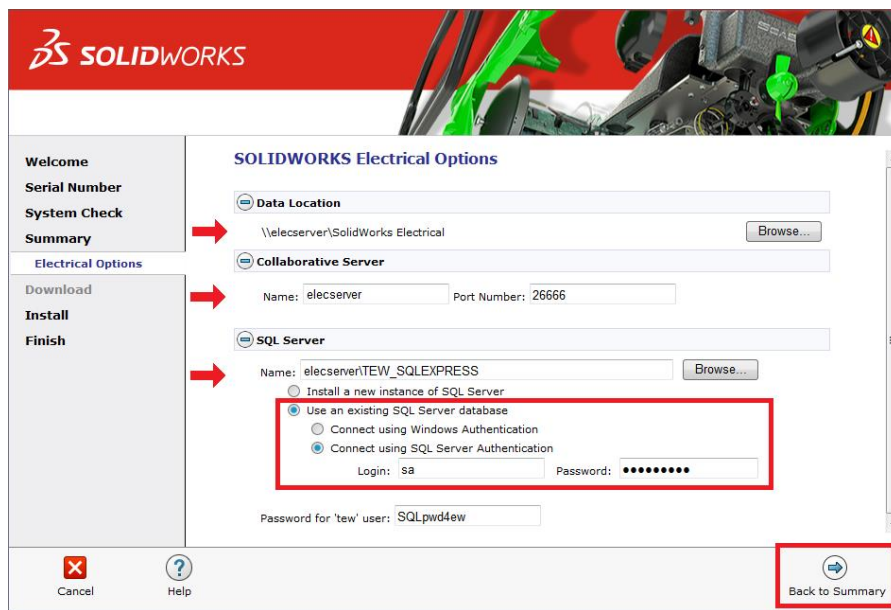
3S SOLIDWORKS

Welcome
Serial Number
System Check
Summary
Electrical Options
Download
Install
Finish

SOLIDWORKS Electrical Options

Data Location
\\elecserver\SolidWorks Electrical
Browse...

Collaborative Server
Name: elecserver
Port Number: 26666

SQL Server
Name: elecserver\TEW_SQLEXPRESS
Browse...
Install a new instance of SQL Server
Use an existing SQL Server database
Connect using Windows Authentication
Connect using SQL Server Authentication
Login: sa
Password: •••••••••

Password for 'tew' user: SQLpwd4ew

Cancel
Help
Back to Summary